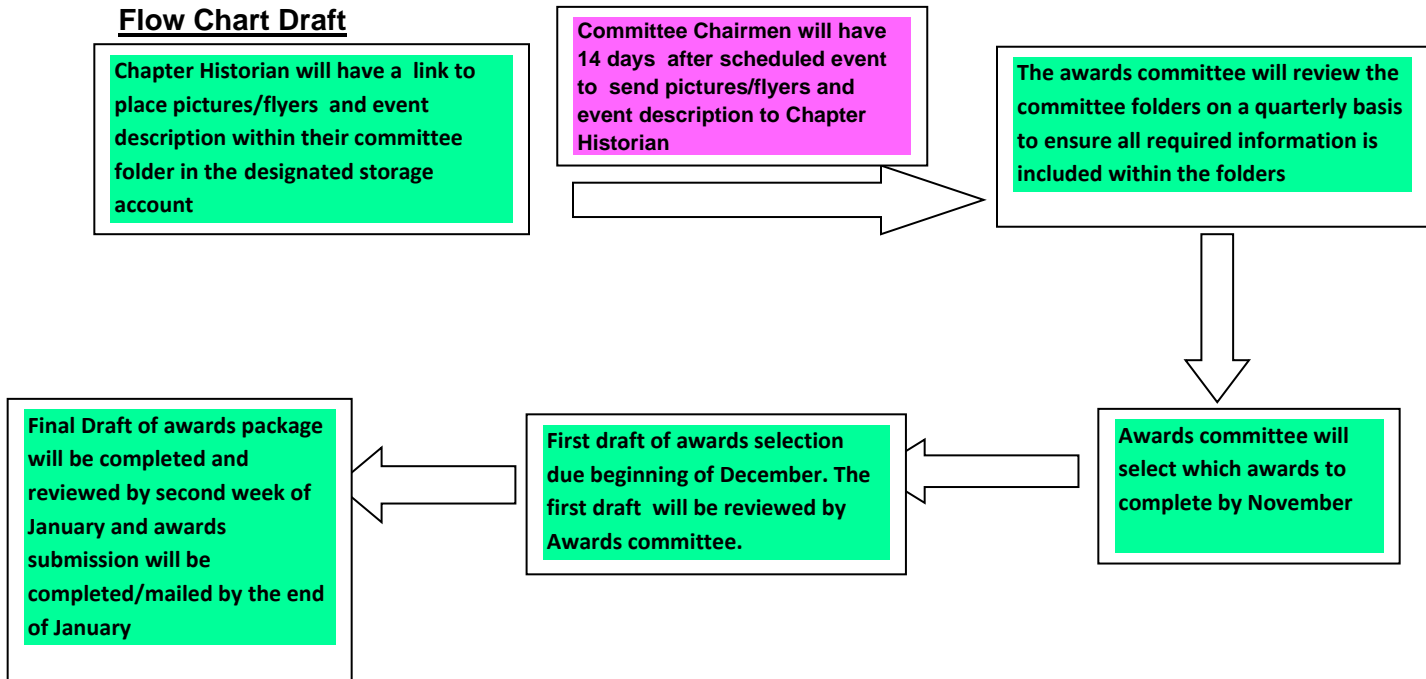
Flow Chart Draft

Chapter Historian will have a link to place pictures/flyers and event description within their committee folder in the designated storage account

Committee Chairmen will have 14 days after scheduled event to send pictures/flyers and event description to Chapter Historian

The awards committee will review the committee folders on a quarterly basis to ensure all required information is included within the folders

Awards committee will select which awards to complete by November

First draft of awards selection due beginning of December. The first draft will be reviewed by Awards committee.

Final Draft of awards package will be completed and reviewed by second week of January and awards submission will be completed/mailed by the end of January